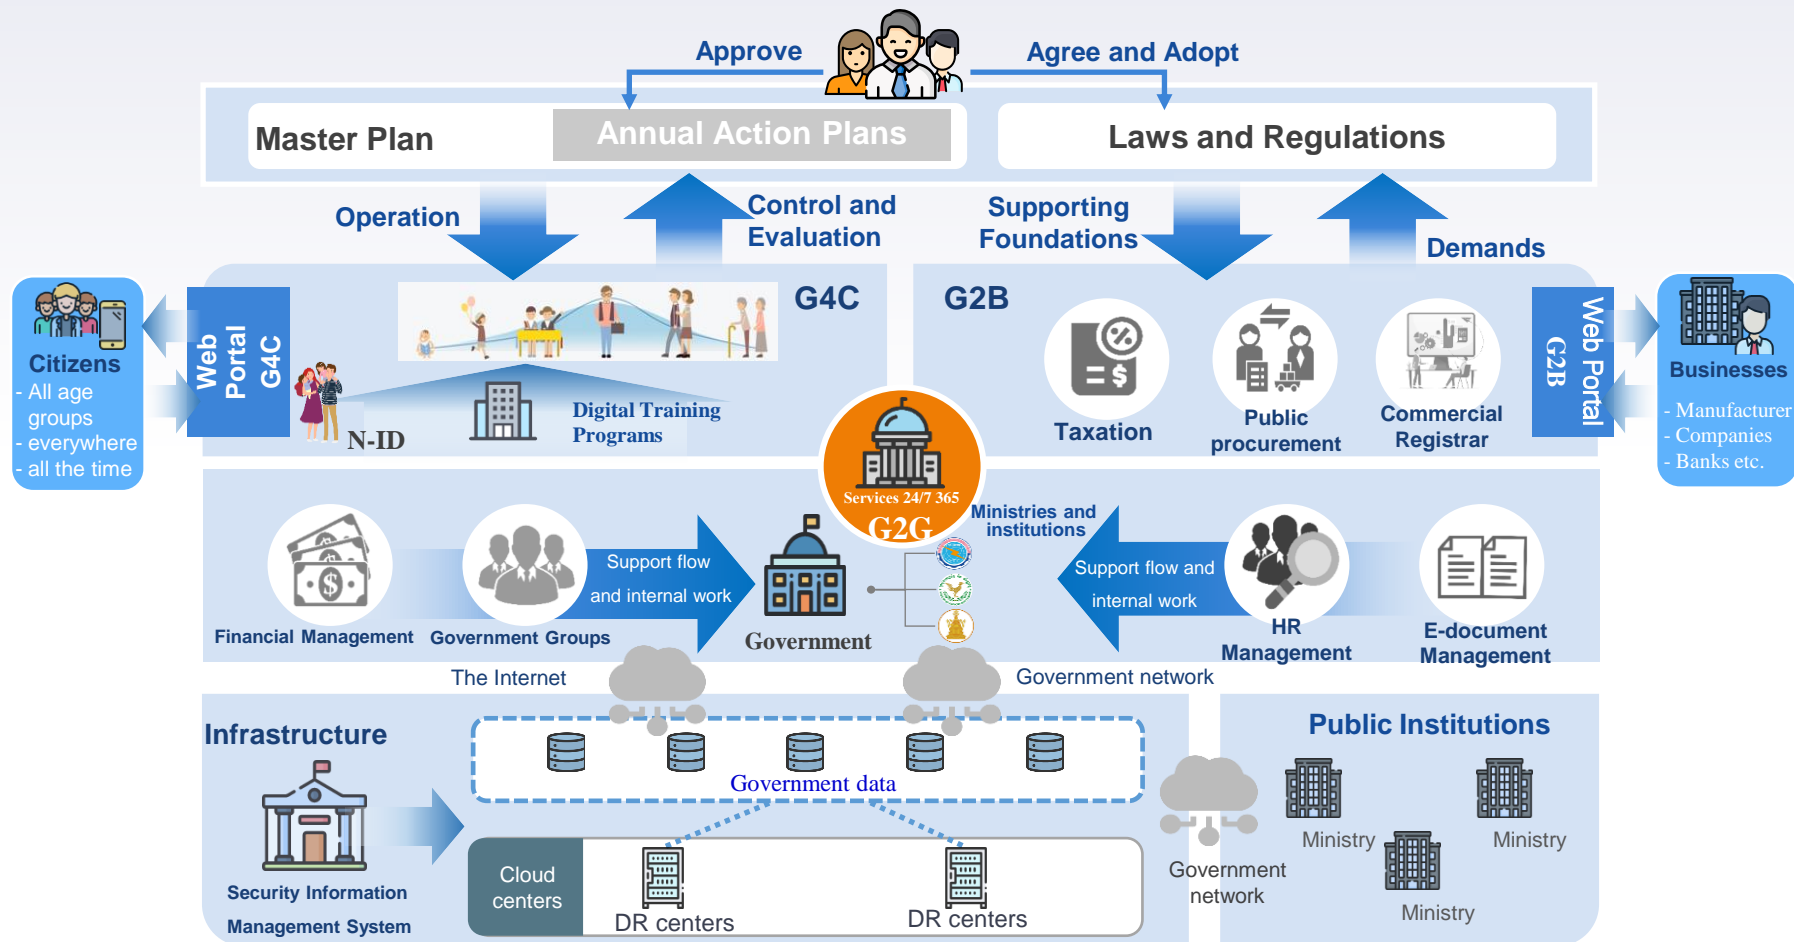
Approve

Agree and Adopt

Master Plan

Annual Action Plans

Laws and Regulations

Operation

Control and Evaluation

Supporting Foundations

Demands

Citizens
- All age groups
- everywhere
- all the time

Web Portal G4C

G4C

N-ID

Digital Training Programs

G2B

Taxation

Public procurement

Commercial Registrar

Web Portal G2B

Businesses
- Manufacturer
- Companies
- Banks etc.

Services 24/7 365

G2G

Ministries and institutions

Financial Management

Government Groups

Support flow and internal work

Government

Support flow and internal work

HR Management

E-document Management

The Internet

Government network

Infrastructure

Government data

Security Information Management System

Cloud centers

DR centers

DR centers

Government network

Public Institutions

Ministry

Ministry

Ministry